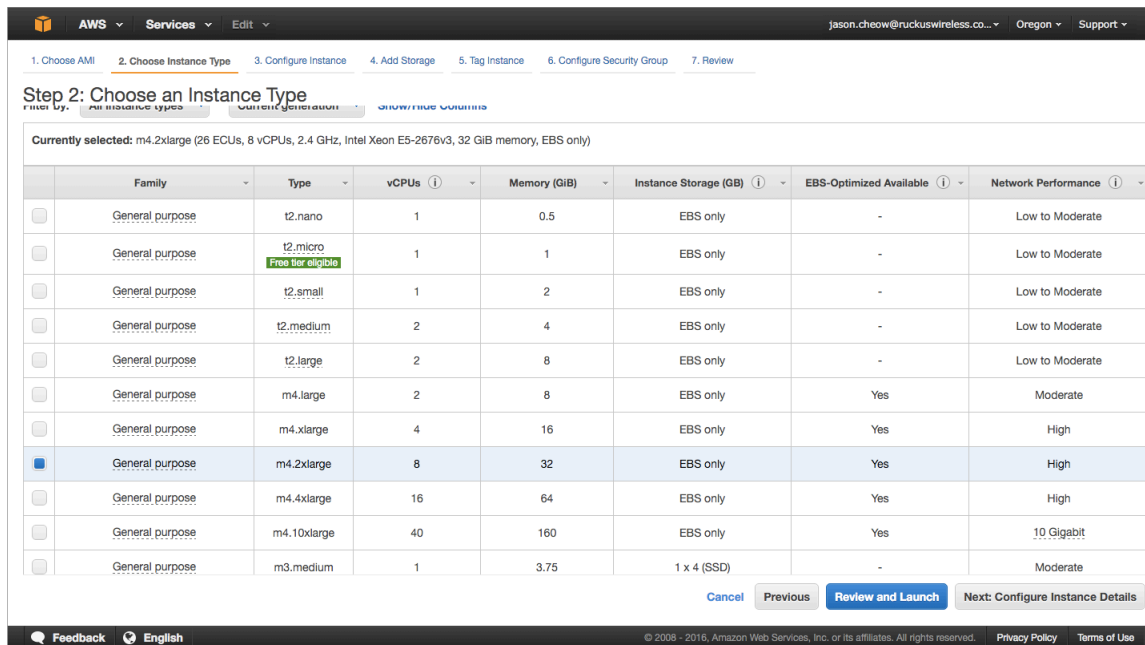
AWS Services Edit jason.cheow@ruckuswireless.co... Oregon Support

1. Choose AMI 2. Choose Instance Type 3. Configure Instance 4. Add Storage 5. Tag Instance 6. Configure Security Group 7. Review

Step 2: Choose an Instance Type

Filter by: All instance types Current generation Show/Hide Columns

Currently selected: m4.2xlarge (26 ECUs, 8 vCPUs, 2.4 GHz, Intel Xeon E5-2676v3, 32 GiB memory, EBS only)

| | Family | Type | vCPUs | Memory (GiB) | Instance Storage (GB) | EBS-Optimized Available | Network Performance |
|---|---|---|---|---|---|---|---|
| | General purpose | t2.nano | 1 | 0.5 | EBS only | - | Low to Moderate |
| | General purpose | t2.micro Free tier eligible | 1 | 1 | EBS only | - | Low to Moderate |
| | General purpose | t2.small | 1 | 2 | EBS only | - | Low to Moderate |
| | General purpose | t2.medium | 2 | 4 | EBS only | - | Low to Moderate |
| | General purpose | t2.large | 2 | 8 | EBS only | - | Low to Moderate |
| | General purpose | m4.large | 2 | 8 | EBS only | Yes | Moderate |
| | General purpose | m4.xlarge | 4 | 16 | EBS only | Yes | High |
| | General purpose | m4.2xlarge | 8 | 32 | EBS only | Yes | High |
| | General purpose | m4.4xlarge | 16 | 64 | EBS only | Yes | High |
| | General purpose | m4.10xlarge | 40 | 160 | EBS only | Yes | 10 Gigabit |
| | General purpose | m3.medium | 1 | 3.75 | 1 x 4 (SSD) | - | Moderate |

Cancel Previous Review and Launch Next: Configure Instance Details

Feedback English © 2008 - 2016, Amazon Web Services, Inc. or its affiliates. All rights reserved. Privacy Policy Terms of Use